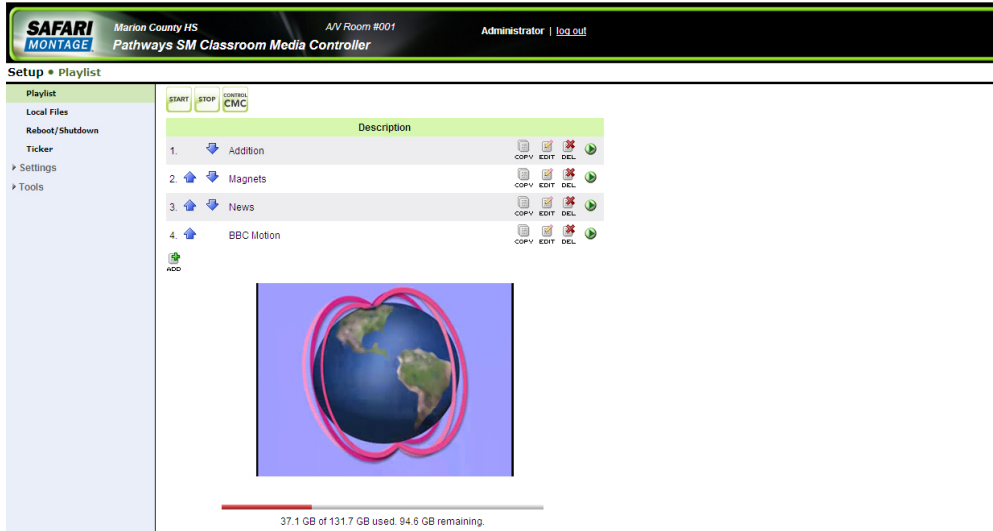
SAFARI MONTAGE

Marion County HS

A/V Room #001

Pathways SM Classroom Media Controller

Administrator | log out

Setup • Playlist

Playlist
Local Files
Reboot/Shutdown
Ticker
Settings
Tools

START STOP CONTROL CMC

| Description |
|---|
| 1. Addition COPY EDIT DEL |
| 2. Magnets COPY EDIT DEL |
| 3. News COPY EDIT DEL |
| 4. BBC Motion COPY EDIT DEL |

ADD

37.1 GB of 131.7 GB used. 94.6 GB remaining.